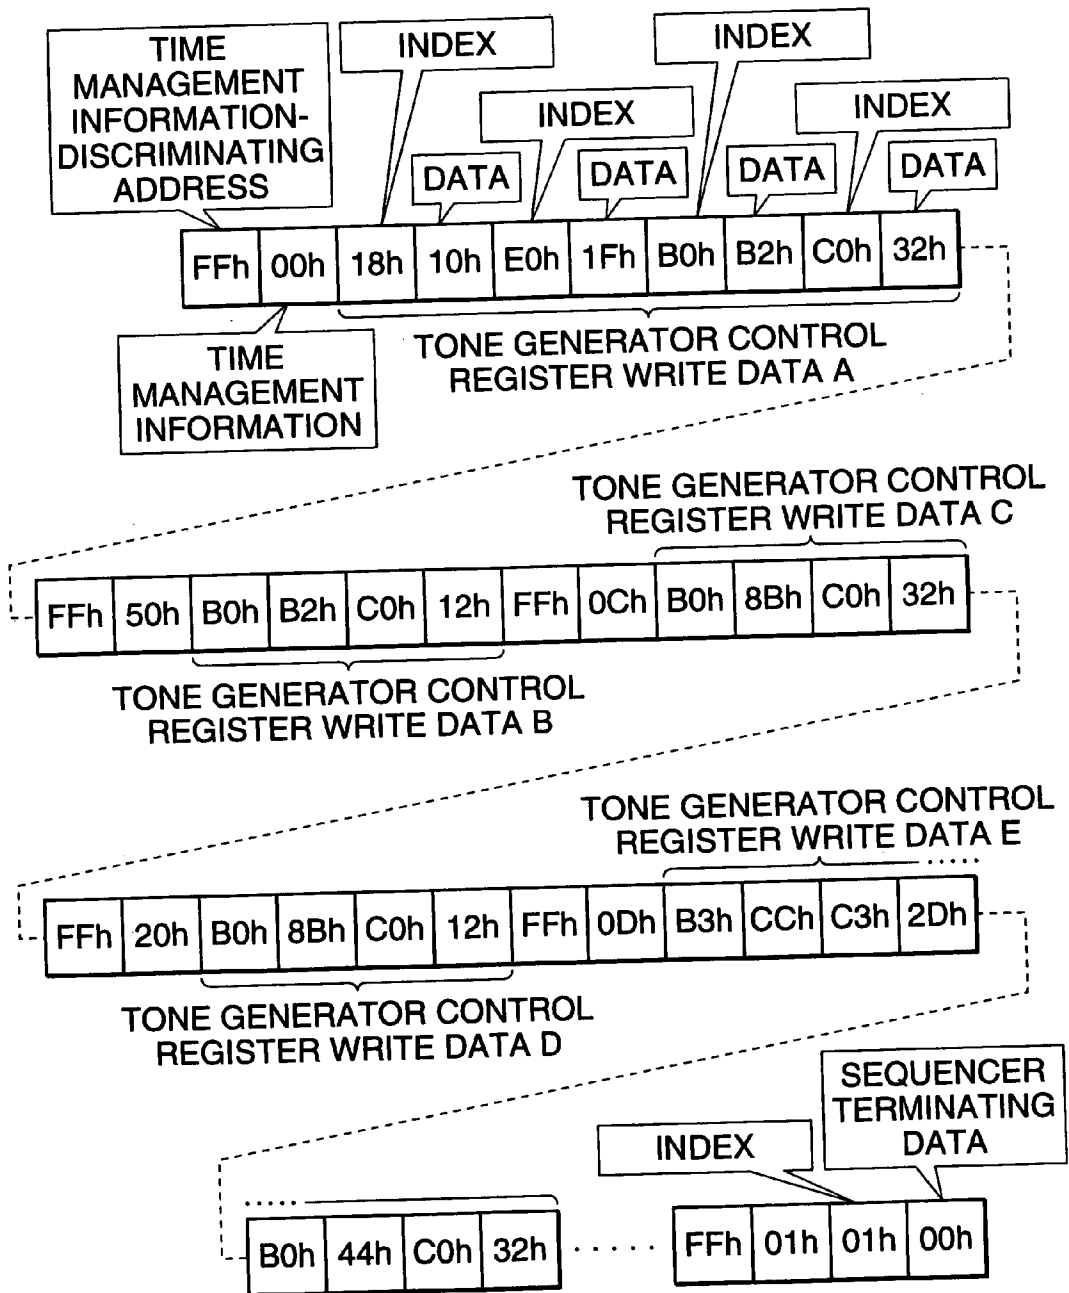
TIME MANAGEMENT INFORMATION-DISCRIMINATING ADDRESS

INDEX

INDEX

INDEX

INDEX

DATA

DATA

DATA

DATA

| FFh | 00h | 18h | 10h | E0h | 1Fh | B0h | B2h | C0h | 32h |
|---|---|---|---|---|---|---|---|---|---|

TIME MANAGEMENT INFORMATION

TONE GENERATOR CONTROL REGISTER WRITE DATA A

TONE GENERATOR CONTROL REGISTER WRITE DATA C

| FFh | 50h | B0h | B2h | C0h | 12h | FFh | 0Ch | B0h | 8Bh | C0h | 32h |
|---|---|---|---|---|---|---|---|---|---|---|---|

TONE GENERATOR CONTROL REGISTER WRITE DATA B

TONE GENERATOR CONTROL REGISTER WRITE DATA E

| FFh | 20h | B0h | 8Bh | C0h | 12h | FFh | 0Dh | B3h | CCh | C3h | 2Dh |
|---|---|---|---|---|---|---|---|---|---|---|---|

TONE GENERATOR CONTROL REGISTER WRITE DATA D

SEQUENCER TERMINATING DATA

INDEX

| B0h | 44h | C0h | 32h |
|---|---|---|---|

| FFh | 01h | 01h | 00h |
|---|---|---|---|